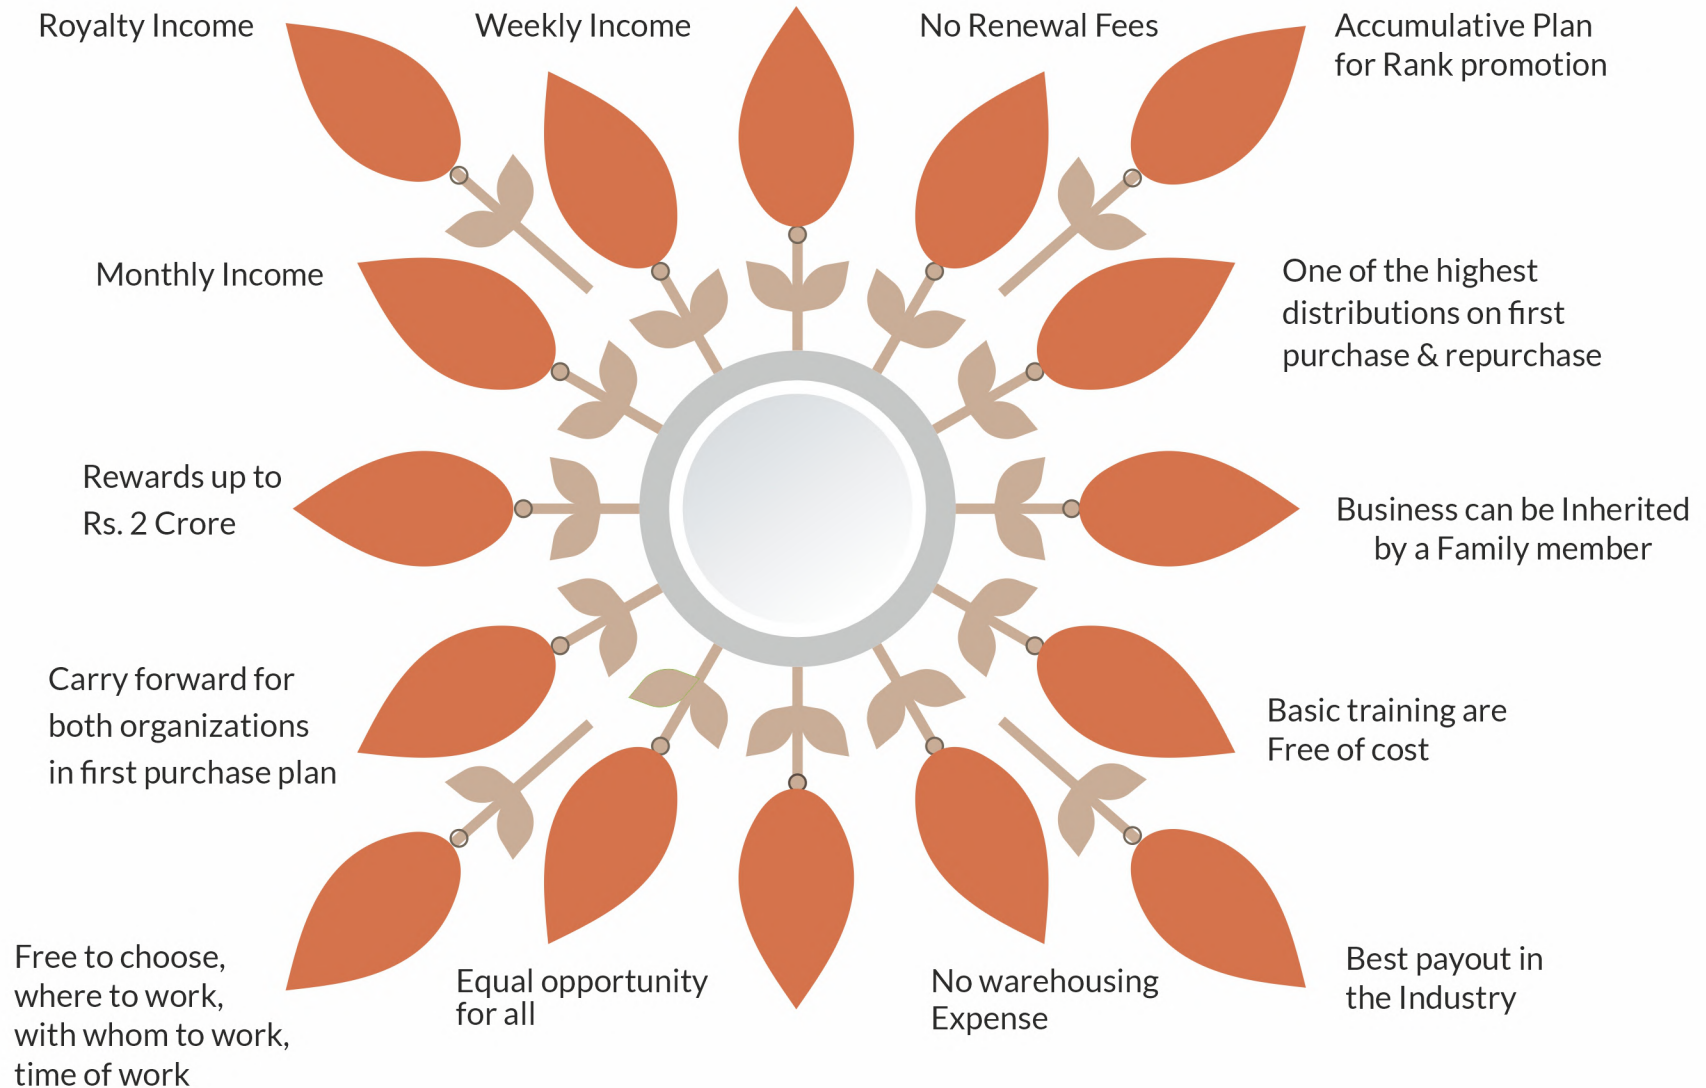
Royalty Income

Weekly Income

No Renewal Fees

Accumulative Plan for Rank promotion

Monthly Income

One of the highest distributions on first purchase & repurchase

Rewards up to Rs. 2 Crore

Business can be Inherited by a Family member

Carry forward for both organizations in first purchase plan

Basic training are Free of cost

Free to choose, where to work, with whom to work, time of work

Equal opportunity for all

No warehousing Expense

Best payout in the Industry